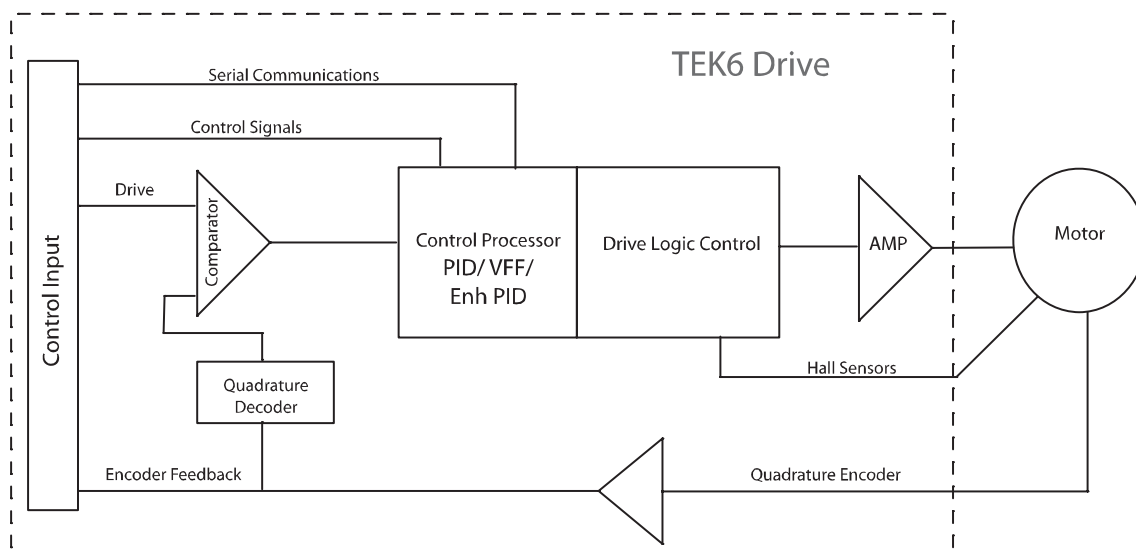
TEK6 Drive

Serial Communications

Control Signals

Drive

Comparator

Control Input

Control Processor PID/ VFF/ Enh PID

Drive Logic Control

AMP

Motor

Quadrature Decoder

Hall Sensors

Encoder Feedback

Quadrature Encoder